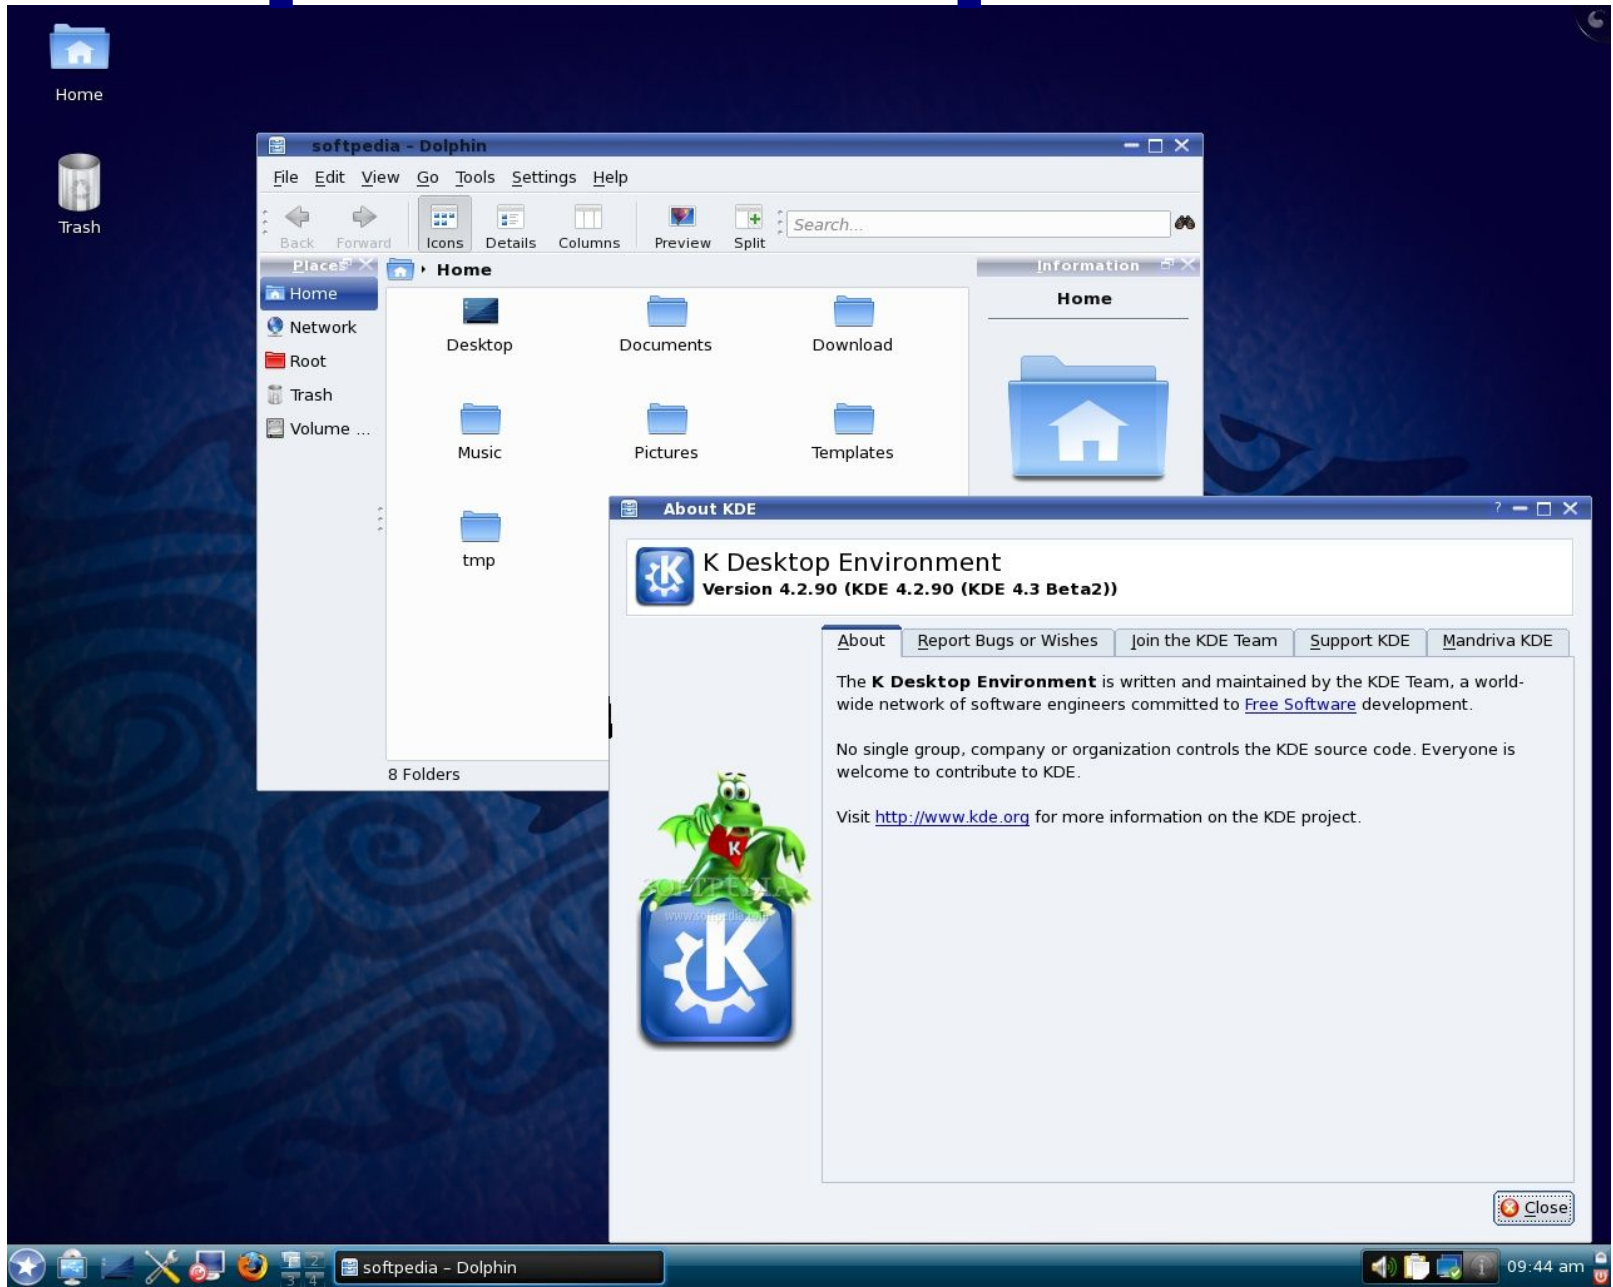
Home

Trash

softpedia - Dolphin

File Edit View Go Tools Settings Help

Back Forward Icons Details Columns Preview Split

Search...

Places

Home

Network

Root

Trash

Volume ...

Home

Desktop Documents Download

Music Pictures Templates

tmp

8 Folders

Information

Home

About KDE

K Desktop Environment

Version 4.2.90 (KDE 4.2.90 (KDE 4.3 Beta2))

About | Report Bugs or Wishes | Join the KDE Team | Support KDE | Mandriva KDE

The **K Desktop Environment** is written and maintained by the KDE Team, a world-wide network of software engineers committed to Free Software development.

No single group, company or organization controls the KDE source code. Everyone is welcome to contribute to KDE.

Visit http://www.kde.org for more information on the KDE project.

SOFTPEDIA
www.softpedia.com

Close

softpedia - Dolphin

09:44 am